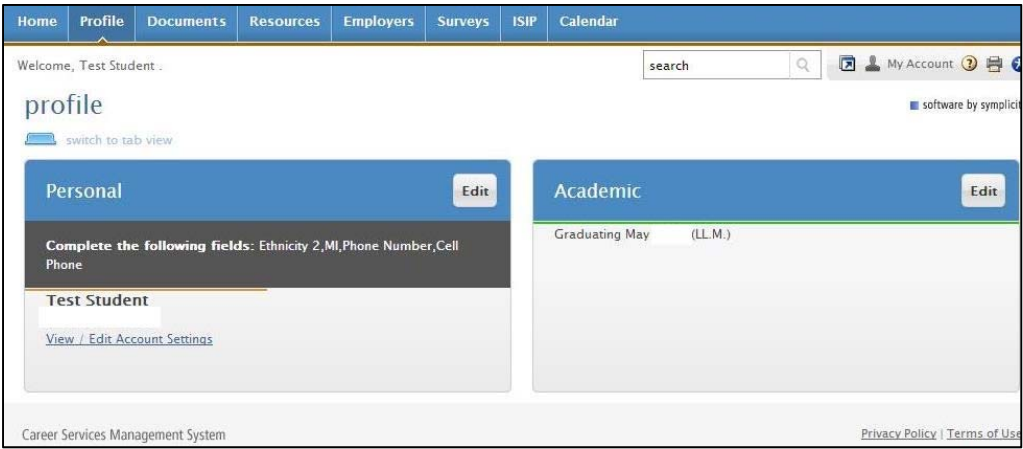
Home Profile Documents Resources Employers Surveys ISIP Calendar

Welcome, Test Student .

search

My Account

profile

software by symplicit

switch to tab view

Personal

Edit

Complete the following fields: Ethnicity 2,MI,Phone Number,Cell Phone

Test Student

View / Edit Account Settings

Academic

Edit

Graduating May (LL.M.)

Career Services Management System

Privacy Policy | Terms of Use